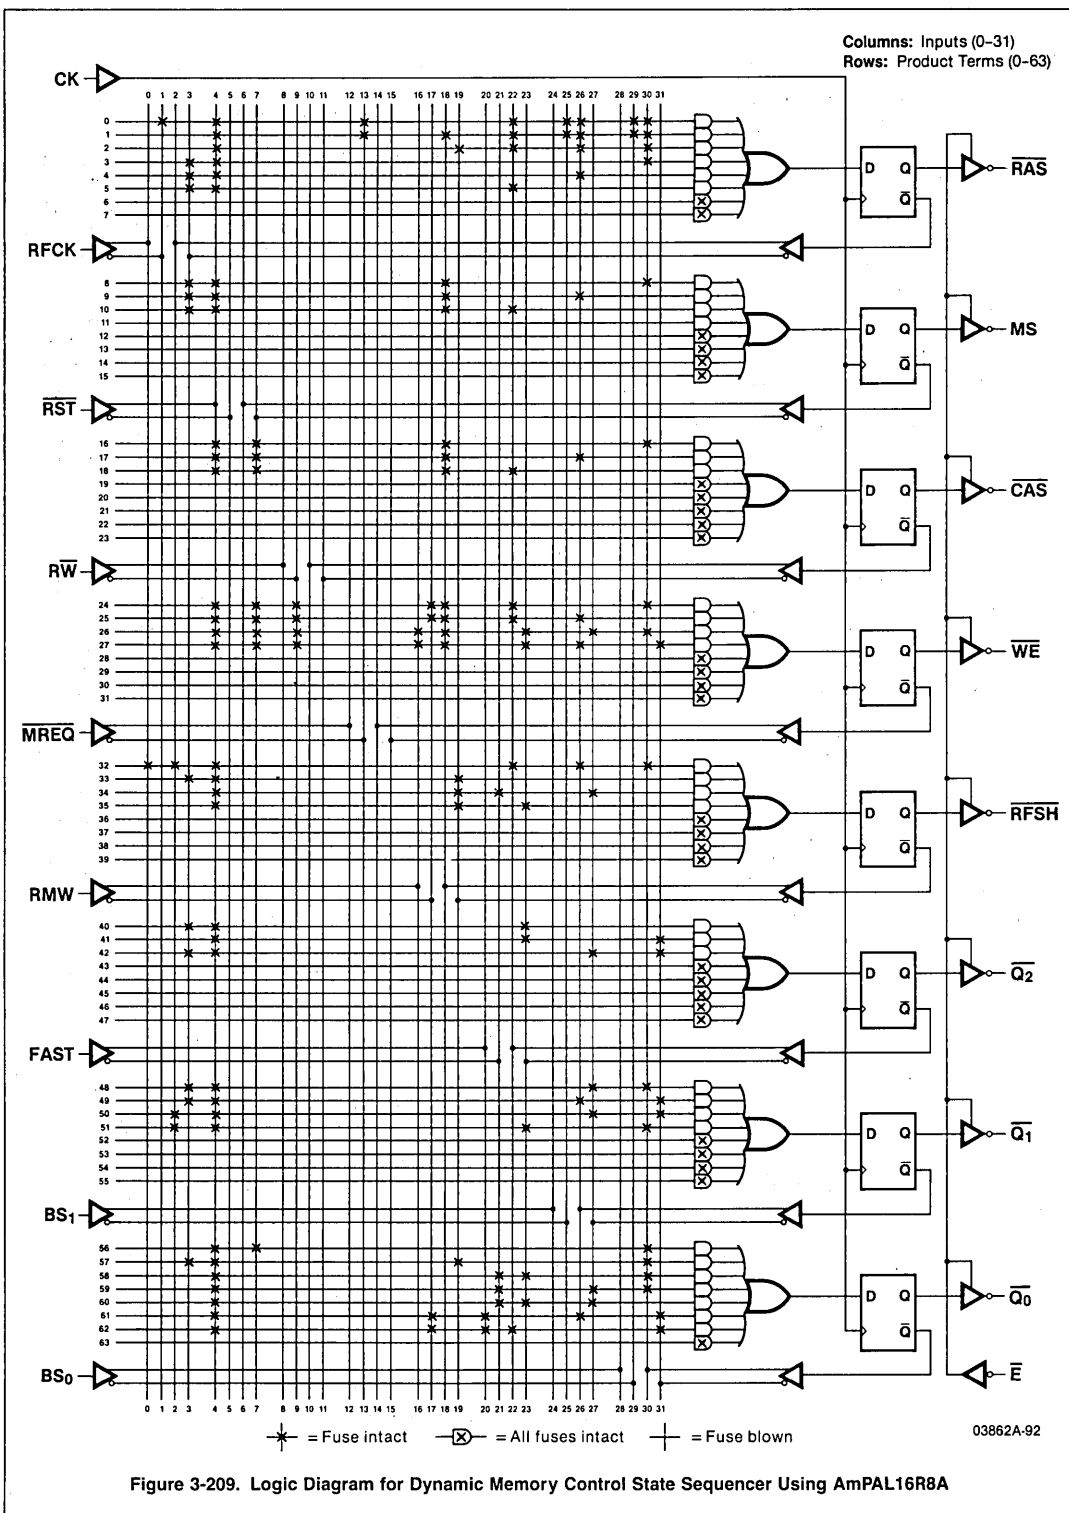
Columns: Inputs (0–31)
Rows: Product Terms (0–63)

CK

0 1 2 3 4 5 6 7 8 9 10 11 12 13 14 15 16 17 18 19 20 21 22 23 24 25 26 27 28 29 30 31

0
1
2
3
4
5
6
7

D Q
$\overline{Q}$

$\overline{RAS}$

RFCK

8
9
10
11
12
13
14
15

D Q
$\overline{Q}$

MS

$\overline{RST}$

16
17
18
19
20
21
22
23

D Q
$\overline{Q}$

$\overline{CAS}$

R$\overline{W}$

24
25
26
27
28
29
30
31

D Q
$\overline{Q}$

$\overline{WE}$

$\overline{MREQ}$

32
33
34
35
36
37
38
39

D Q
$\overline{Q}$

$\overline{RFSH}$

RMW

40
41
42
43
44
45
46
47

D Q
$\overline{Q}$

$\overline{Q_2}$

FAST

48
49
50
51
52
53
54
55

D Q
$\overline{Q}$

$\overline{Q_1}$

$BS_1$

56
57
58
59
60
61
62
63

D Q
$\overline{Q}$

$\overline{Q_0}$

$BS_0$

$\overline{E}$

0 1 2 3 4 5 6 7 8 9 10 11 12 13 14 15 16 17 18 19 20 21 22 23 24 25 26 27 28 29 30 31

= Fuse intact = All fuses intact = Fuse blown

03862A-92

Figure 3-209. Logic Diagram for Dynamic Memory Control State Sequencer Using AmPAL16R8A